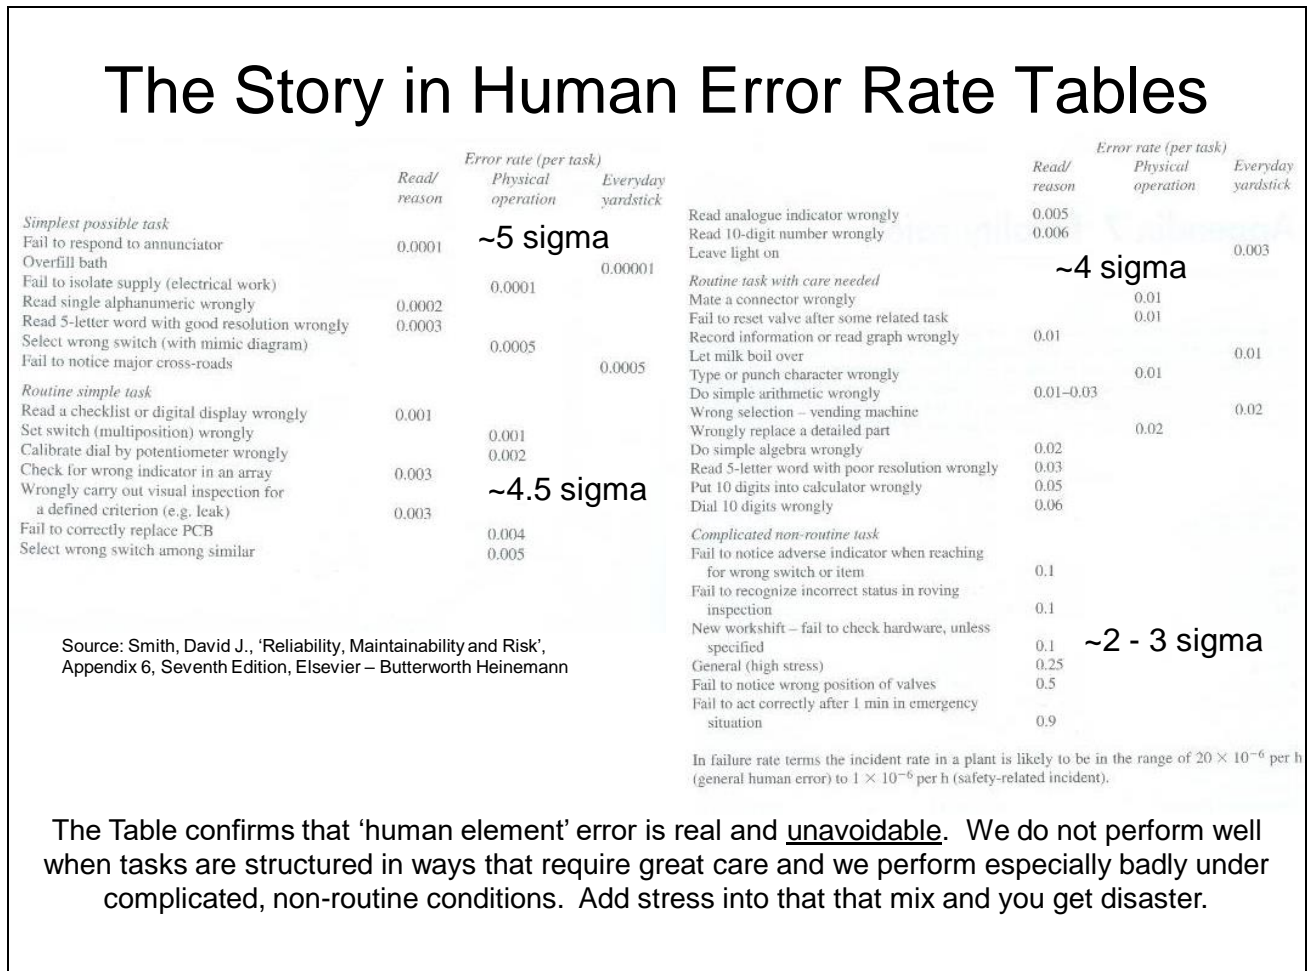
The Story in Human Error Rate Tables

| | Error rate (per task) Read/ reason | Physical operation | Everyday yardstick |
|---|---|---|---|
| *Simplest possible task* | | | |
| Fail to respond to annunciator | 0.0001 | | |
| Overfill bath | | | 0.00001 |
| Fail to isolate supply (electrical work) | | 0.0001 | |
| Read single alphanumeric wrongly | 0.0002 | | |
| Read 5-letter word with good resolution wrongly | 0.0003 | | |
| Select wrong switch (with mimic diagram) | | 0.0005 | |
| Fail to notice major cross-roads | | | 0.0005 |
| *Routine simple task* | | | |
| Read a checklist or digital display wrongly | 0.001 | | |
| Set switch (multiposition) wrongly | | 0.001 | |
| Calibrate dial by potentiometer wrongly | | 0.002 | |
| Check for wrong indicator in an array | 0.003 | | |
| Wrongly carry out visual inspection for a defined criterion (e.g. leak) | 0.003 | | |
| Fail to correctly replace PCB | | 0.004 | |
| Select wrong switch among similar | | 0.005 | |

~5 sigma

~4.5 sigma

Source: Smith, David J., 'Reliability, Maintainability and Risk', Appendix 6, Seventh Edition, Elsevier – Butterworth Heinemann

| | Error rate (per task) Read/ reason | Physical operation | Everyday yardstick |
|---|---|---|---|
| Read analogue indicator wrongly | 0.005 | | |
| Read 10-digit number wrongly | 0.006 | | |
| Leave light on | | | 0.003 |
| *Routine task with care needed* | | | |
| Mate a connector wrongly | | 0.01 | |
| Fail to reset valve after some related task | | 0.01 | |
| Record information or read graph wrongly | 0.01 | | |
| Let milk boil over | | | 0.01 |
| Type or punch character wrongly | | 0.01 | |
| Do simple arithmetic wrongly | 0.01–0.03 | | |
| Wrong selection – vending machine | | | 0.02 |
| Wrongly replace a detailed part | | 0.02 | |
| Do simple algebra wrongly | 0.02 | | |
| Read 5-letter word with poor resolution wrongly | 0.03 | | |
| Put 10 digits into calculator wrongly | 0.05 | | |
| Dial 10 digits wrongly | 0.06 | | |
| *Complicated non-routine task* | | | |
| Fail to notice adverse indicator when reaching for wrong switch or item | 0.1 | | |
| Fail to recognize incorrect status in roving inspection | 0.1 | | |
| New workshift – fail to check hardware, unless specified | 0.1 | | |
| General (high stress) | 0.25 | | |
| Fail to notice wrong position of valves | 0.5 | | |
| Fail to act correctly after 1 min in emergency situation | 0.9 | | |

~4 sigma

~2 - 3 sigma

In failure rate terms the incident rate in a plant is likely to be in the range of $20 \times 10^{-6}$ per h (general human error) to $1 \times 10^{-6}$ per h (safety-related incident).

The Table confirms that 'human element' error is real and unavoidable. We do not perform well when tasks are structured in ways that require great care and we perform especially badly under complicated, non-routine conditions. Add stress into that that mix and you get disaster.